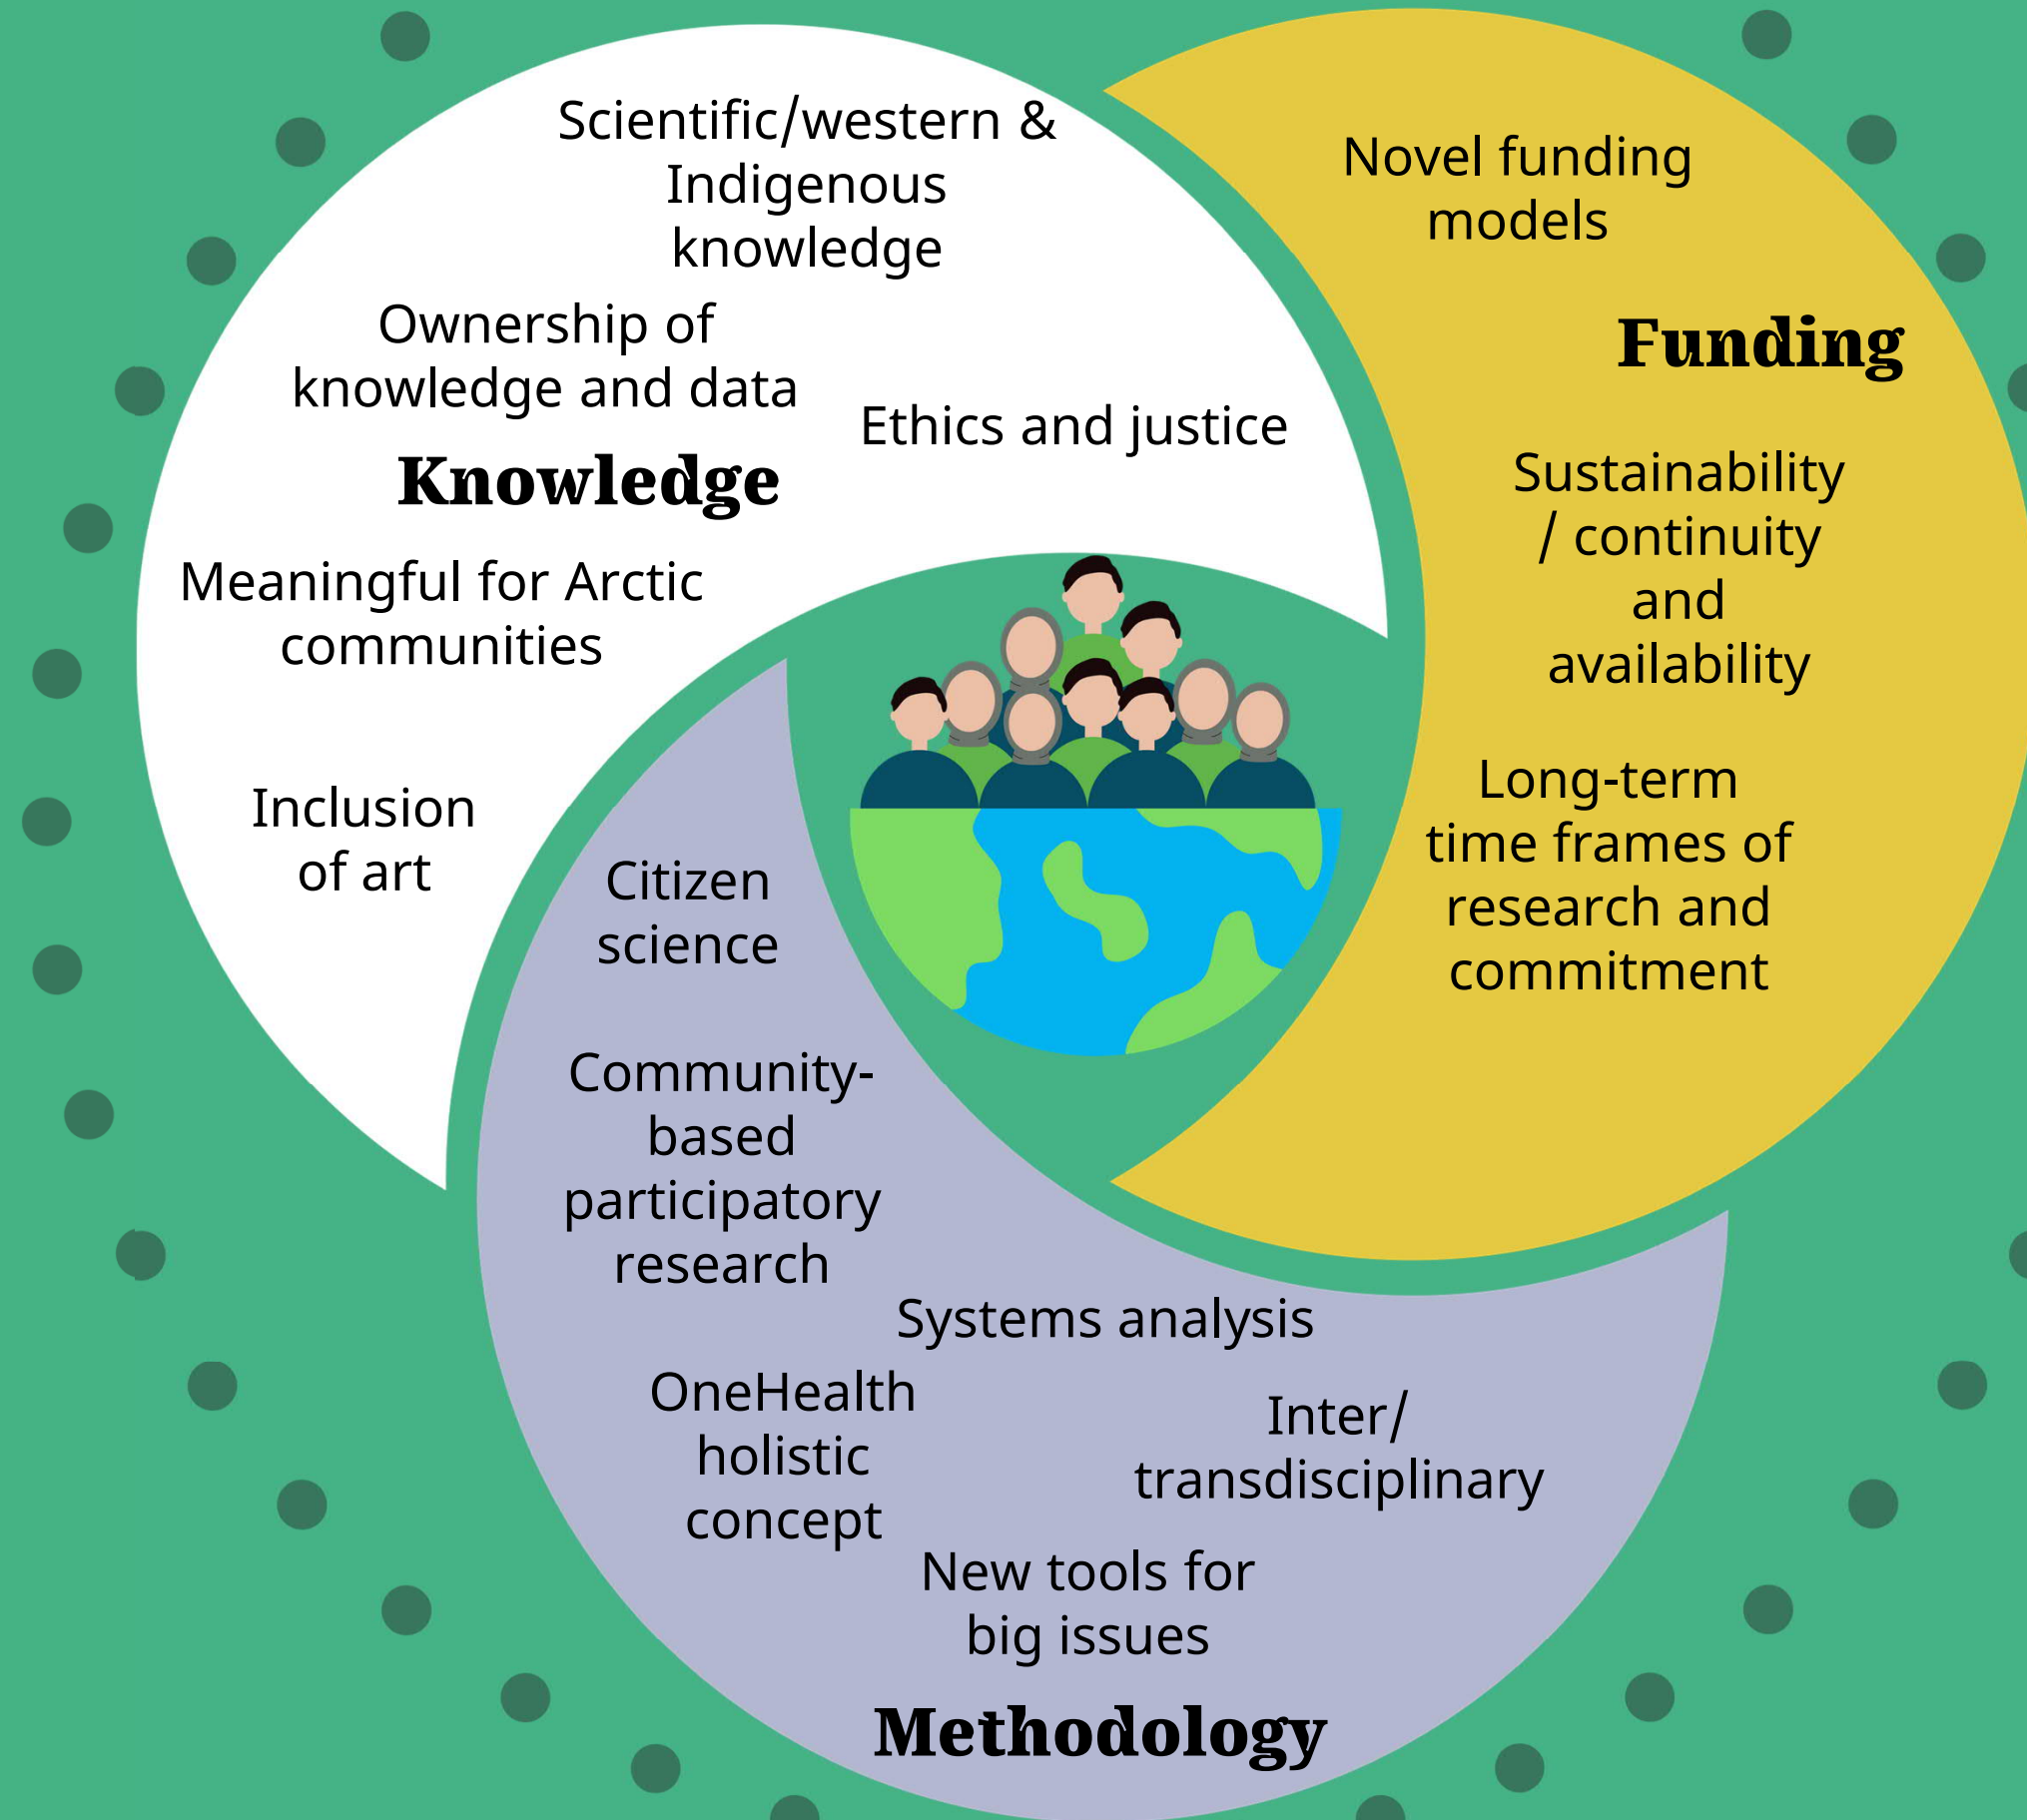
Scientific/western & Indigenous knowledge

Ownership of knowledge and data

Ethics and justice

Knowledge

Meaningful for Arctic communities

Inclusion of art

Novel funding models

Funding

Sustainability / continuity and availability

Long-term time frames of research and commitment

Citizen science

Community-based participatory research

Systems analysis

OneHealth holistic concept

Inter/ transdisciplinary

New tools for big issues

Methodology